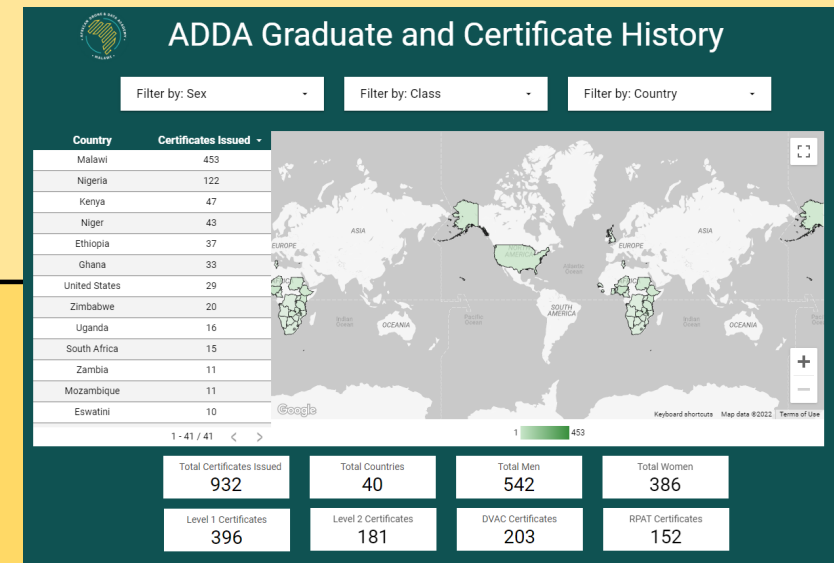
MALAWI

ADDA Graduate and Certificate History

Filter by: Sex
Filter by: Class
Filter by: Country

| Country | Certificates Issued |
|---|---|
| Malawi | 453 |
| Nigeria | 122 |
| Kenya | 47 |
| Niger | 43 |
| Ethiopia | 37 |
| Ghana | 33 |
| United States | 29 |
| Zimbabwe | 20 |
| Uganda | 16 |
| South Africa | 15 |
| Zambia | 11 |
| Mozambique | 11 |
| Eswatini | 10 |

1 - 41 / 41

ASIA
EUROPE
NORTH AMERICA
Atlantic Ocean
SOUTH AMERICA
Indian Ocean
OCEANIA
Pacific Ocean
EUROPE
ASIA
Indian Ocean
OCEANIA
Google
Keyboard shortcuts
Map data ©2022
Terms of Use

1
453

Total Certificates Issued
932

Total Countries
40

Total Men
542

Total Women
386

Level 1 Certificates
396

Level 2 Certificates
181

DVAC Certificates
203

RPAT Certificates
152